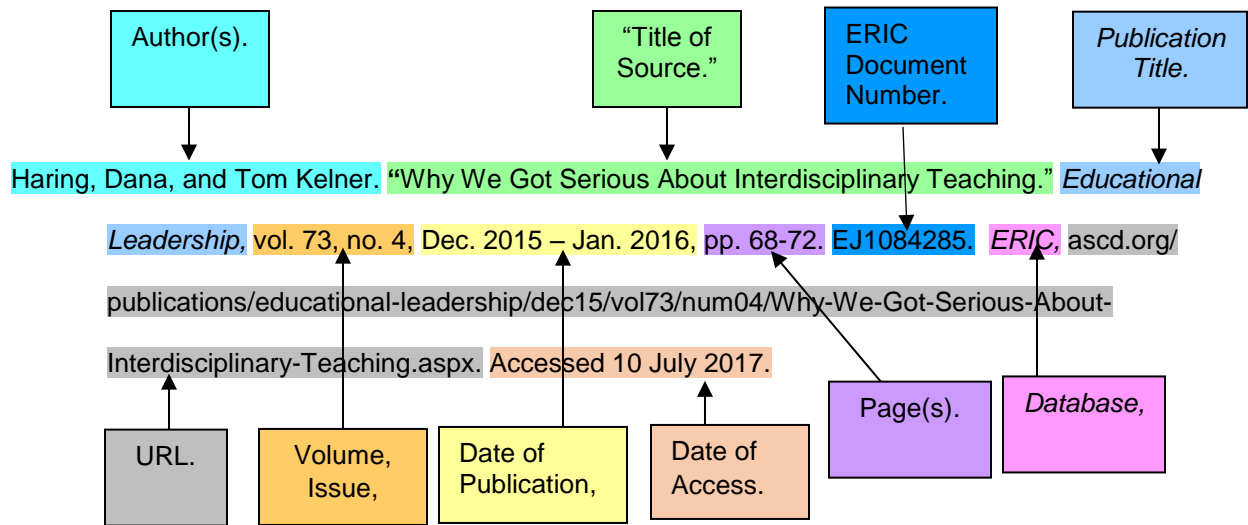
Author(s).

"Title of Source."

ERIC Document Number.

*Publication Title.*

Haring, Dana, and Tom Kelner. "Why We Got Serious About Interdisciplinary Teaching." *Educational Leadership,* vol. 73, no. 4, Dec. 2015 – Jan. 2016, pp. 68-72. EJ1084285. *ERIC,* ascd.org/publications/educational-leadership/dec15/vol73/num04/Why-We-Got-Serious-About-Interdisciplinary-Teaching.aspx. Accessed 10 July 2017.

URL.

Volume, Issue,

Date of Publication,

Date of Access.

Page(s).

*Database,*